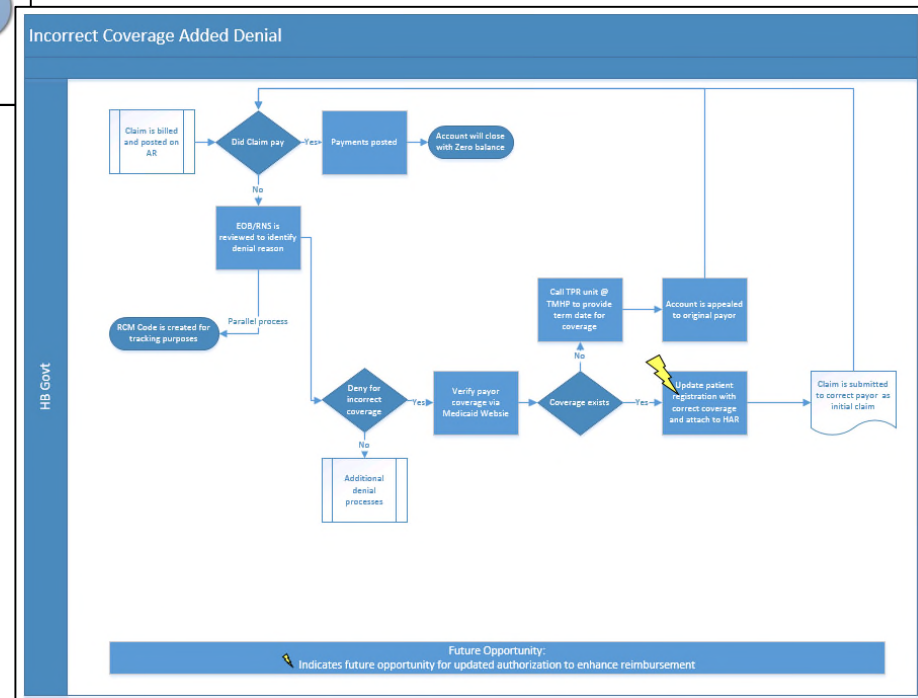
Incorrect Coverage Added Denial

HB Govt

Claim is billed and posted on AR

Did Claim pay

Yes

Payments posted

Account will close with Zero balance

No

EOB/RNS is reviewed to identify denial reason

Parallel process

RCM Code is created for tracking purposes

Deny for incorrect coverage

Yes

Verify payor coverage via Medicaid Websie

Coverage exists

No

Call TPR unit @ TMHP to provide term date for coverage

Account is appealed to original payor

Yes

Update patient registration with correct coverage and attach to HAR

Claim is submitted to correct payor as initial claim

No

Additional denial processes

Future Opportunity:
Indicates future opportunity for updated authorization to enhance reimbursement